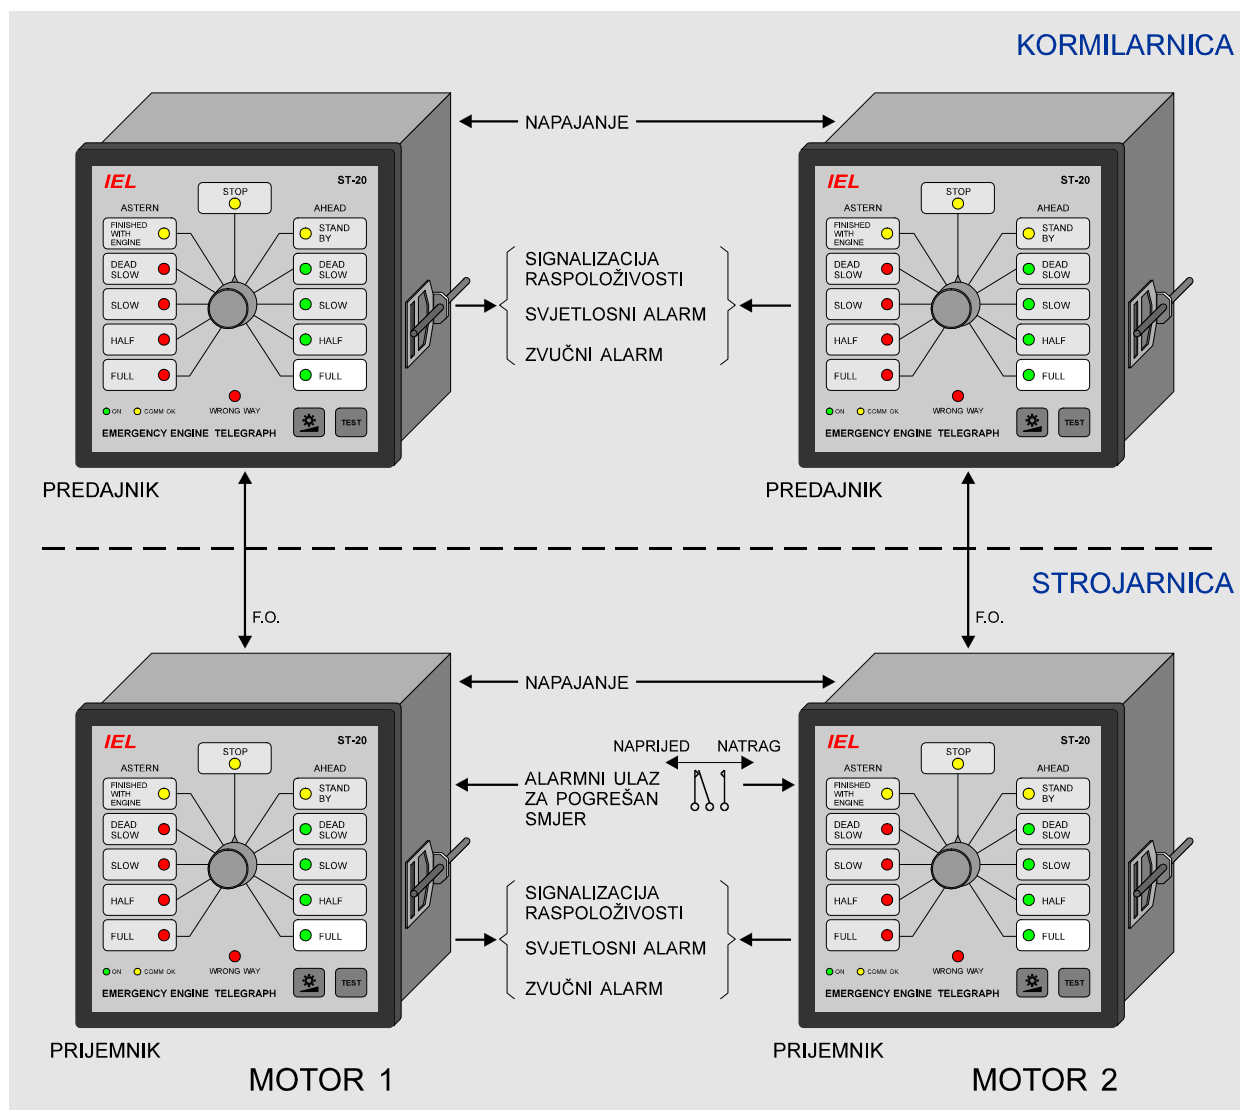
KORMILARNICA

NAPAJANJE

IEL ST-20
STOP
ASTERN
AHEAD
FINISHED WITH ENGINE
STAND BY
DEAD SLOW
DEAD SLOW
SLOW
SLOW
HALF
HALF
FULL
FULL
WRONG WAY
ON
COMM OK
TEST
EMERGENCY ENGINE TELEGRAPH

SIGNALIZACIJA RASPOLOŽIVOSTI
SVJETLOSNI ALARM
ZVUČNI ALARM

IEL ST-20
STOP
ASTERN
AHEAD
FINISHED WITH ENGINE
STAND BY
DEAD SLOW
DEAD SLOW
SLOW
SLOW
HALF
HALF
FULL
FULL
WRONG WAY
ON
COMM OK
TEST
EMERGENCY ENGINE TELEGRAPH

PREDAJNIK

PREDAJNIK

STROJARNICA

F.O.

F.O.

NAPAJANJE

IEL ST-20
STOP
ASTERN
AHEAD
FINISHED WITH ENGINE
STAND BY
DEAD SLOW
DEAD SLOW
SLOW
SLOW
HALF
HALF
FULL
FULL
WRONG WAY
ON
COMM OK
TEST
EMERGENCY ENGINE TELEGRAPH

NAPRIJED NATRAG
ALARMNI ULAZ ZA POGREŠAN SMJER

SIGNALIZACIJA RASPOLOŽIVOSTI
SVJETLOSNI ALARM
ZVUČNI ALARM

IEL ST-20
STOP
ASTERN
AHEAD
FINISHED WITH ENGINE
STAND BY
DEAD SLOW
DEAD SLOW
SLOW
SLOW
HALF
HALF
FULL
FULL
WRONG WAY
ON
COMM OK
TEST
EMERGENCY ENGINE TELEGRAPH

PRIJEMNIK

PRIJEMNIK

MOTOR 1

MOTOR 2